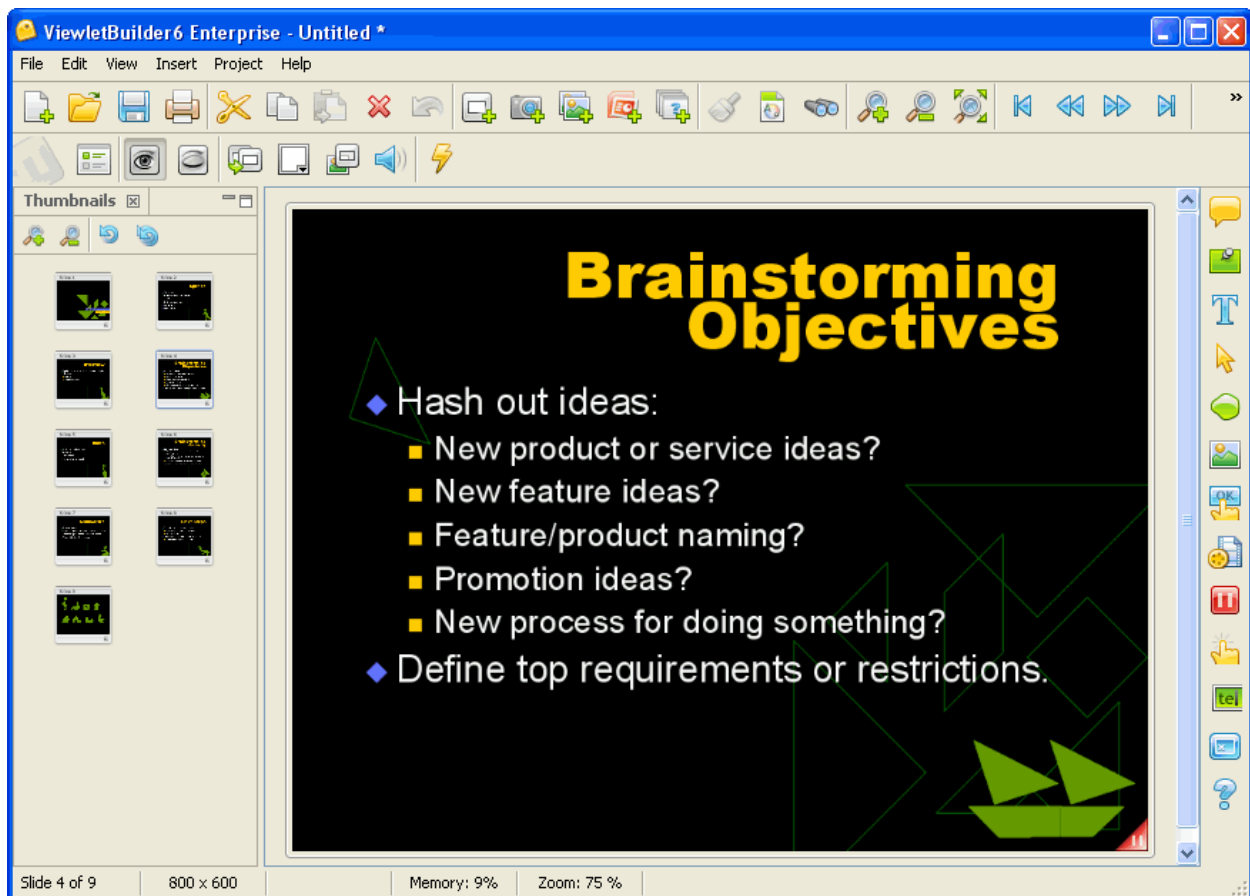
ViewletBuilder6 Enterprise - Untitled *

File Edit View Insert Project Help

Thumbnails

Brainstorming Objectives

◆ Hash out ideas:
▪ New product or service ideas?
▪ New feature ideas?
▪ Feature/product naming?
▪ Promotion ideas?
▪ New process for doing something?
◆ Define top requirements or restrictions.

tel

Slide 4 of 9 | 800 x 600 | Memory: 9% | Zoom: 75 %